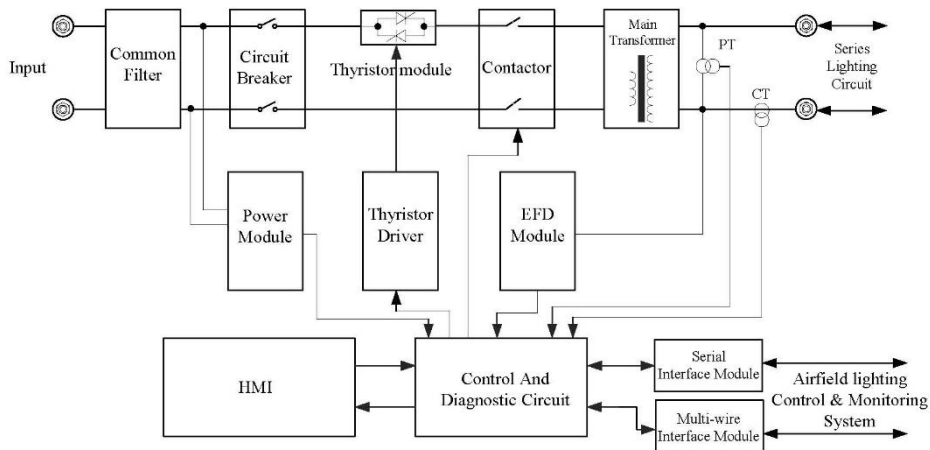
Input

Common Filter

Circuit Breaker

Thyristor module

Contactor

Main Transformer

PT

CT

Series Lighting Circuit

Power Module

Thyristor Driver

EFD Module

HMI

Control And Diagnostic Circuit

Serial Interface Module

Multi-wire Interface Module

Airfield lighting Control & Monitoring System